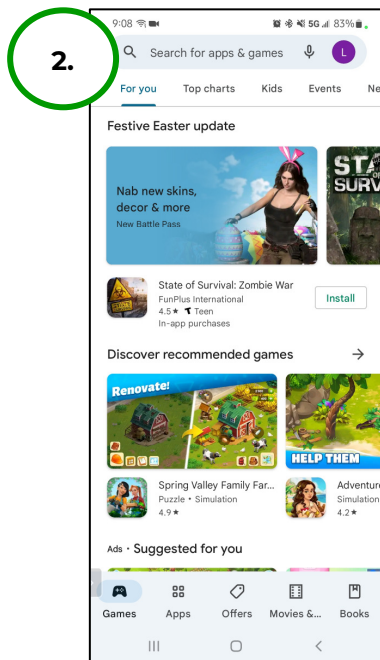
2.

9:08 5G 83%

Search for apps & games

L

For you Top charts Kids Events Ne

Festive Easter update

Nab new skins, decor & more
New Battle Pass

STA SURV

State of Survival: Zombie War
FunPlus International
4.5★ Teen
In-app purchases

Install

Discover recommended games

Renovate!

HELP THEM

Spring Valley Family Far...
Puzzle • Simulation
4.9★

Adventur
Simulation
4.2★

Ads • Suggested for you

Games Apps Offers Movies &... Books